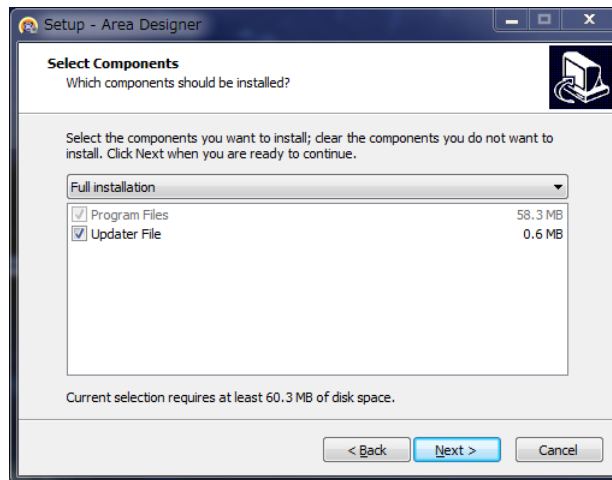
Setup - Area Designer

Select Components
Which components should be installed?

Select the components you want to install; clear the components you do not want to install. Click Next when you are ready to continue.

Full installation

| | |
|---|---|
| Program Files | 58.3 MB |
| Updater File | 0.6 MB |

Current selection requires at least 60.3 MB of disk space.

< Back
Next >
Cancel